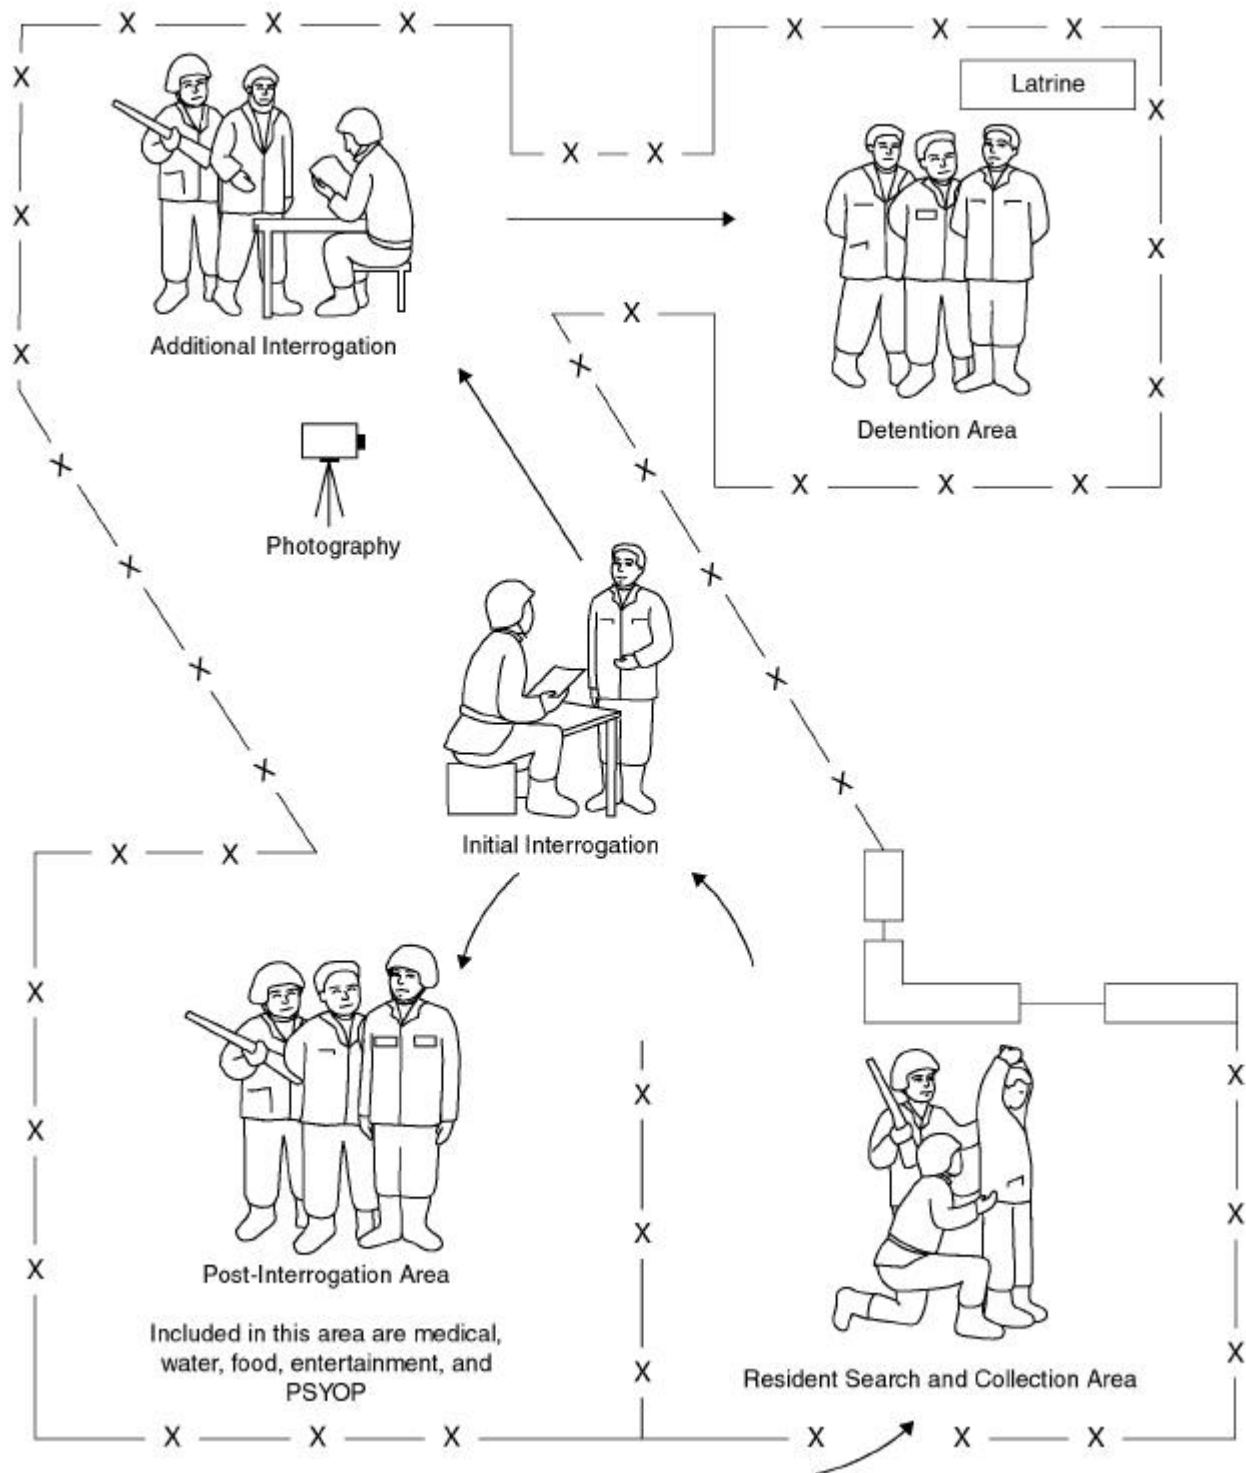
Latrine

Additional Interrogation

Detention Area

Photography

Initial Interrogation

Post-Interrogation Area

Included in this area are medical, water, food, entertainment, and PSYOP

Resident Search and Collection Area